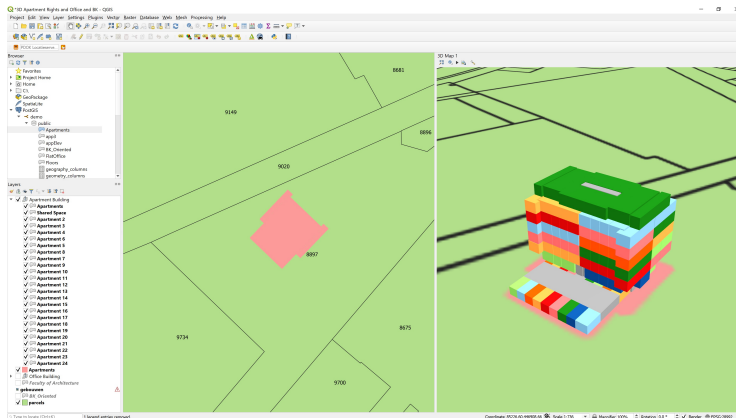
*3D Apartment Rights and Office and BK — QGIS

Project Edit View Layer Settings Plugins Vector Raster Database Web Mesh Processing Help

PDOK Locatieserver

Browser

Favorites
Project Home
Home
C:\
GeoPackage
SpatiaLite
PostGIS
demo
public
Apartments
app3
appElev
BK_Oriented
FlatOffice
Floors
geography_columns
geometry_columns

Layers

Apartment Building
Apartments
Shared Space
Apartment 2
Apartment 3
Apartment 4
Apartment 5
Apartment 6
Apartment 7
Apartment 8
Apartment 9
Apartment 10
Apartment 11
Apartment 12
Apartment 13
Apartment 14
Apartment 15
Apartment 16
Apartment 17
Apartment 18
Apartment 19
Apartment 20
Apartment 21
Apartment 22
Apartment 23
Apartment 24
Apartments
Office Building
Faculty of Architecture
gebouwen
BK_Oriented
parcels

8881
9149
8896
9020
8897
9734
8675
9700

3D Map 1

Type to locate (Ctrl+K)
1 legend entries removed

Coordinate 85236.82,446908.46 Scale 1:736 Magnifier 100% Rotation 0.0 ° Render EPSG:28992